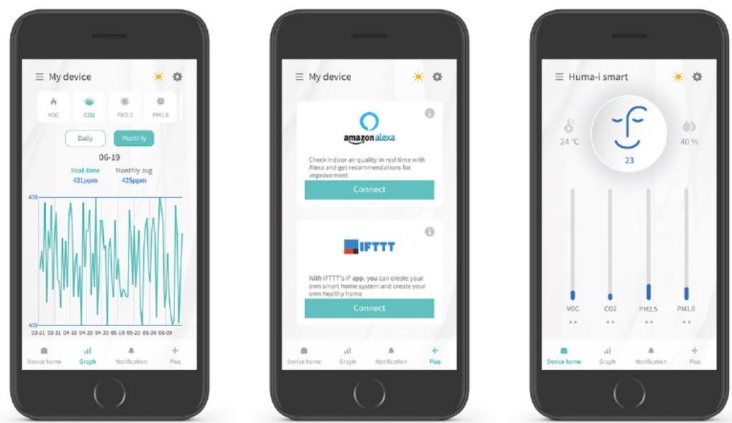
My device

VOC CO2 PM2.5 PM1.0

Daily Monthly

06-19

Real-time 431ppm

Monthly avg. 425ppm

450

400

03-21 03-31 04-10 04-20 04-30 05-10 05-20 05-30 06-09

Device home Graph Notification Plus

My device

amazon alexa

Check indoor air quality in real time with Alexa and get recommendations for improvement

Connect

IFTTT

With IFTTT's IF app, you can create your own smart home system and create your own healthy home

Connect

Device home Graph Notification Plus

Huma-i smart

24 °C

23

40 %

VOC CO2 PM2.5 PM1.0

Device home Graph Notification Plus